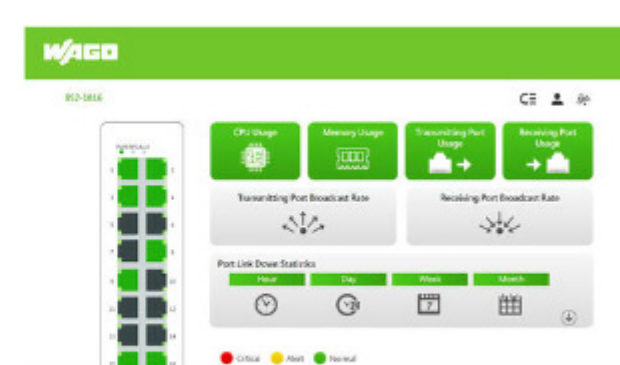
WAGO

852-1816

CPU Usage

Memory Usage

Transmitting Port Usage

Receiving Port Usage

Transmitting Port Broadcast Rate

Receiving Port Broadcast Rate

Port Link Down Statistics

Hour

Day

Week

Month

Critical Alert Normal